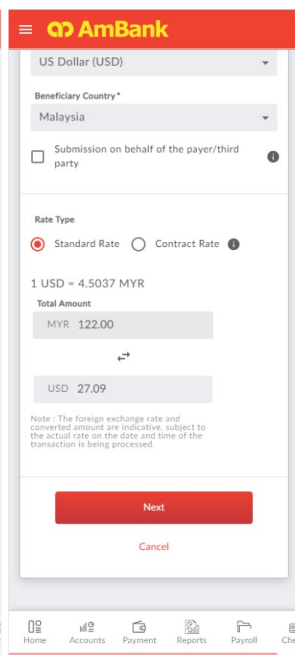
AmBank

US Dollar (USD)

Beneficiary Country*

Malaysia

Submission on behalf of the payer/third party

Rate Type

Standard Rate

Contract Rate

1 USD = 4.5037 MYR

Total Amount

MYR 122.00

USD 27.09

Note : The foreign exchange rate and converted amount are indicative, subject to the actual rate on the date and time of the transaction is being processed.

Next

Cancel

Home

Accounts

Payment

Reports

Payroll

Che